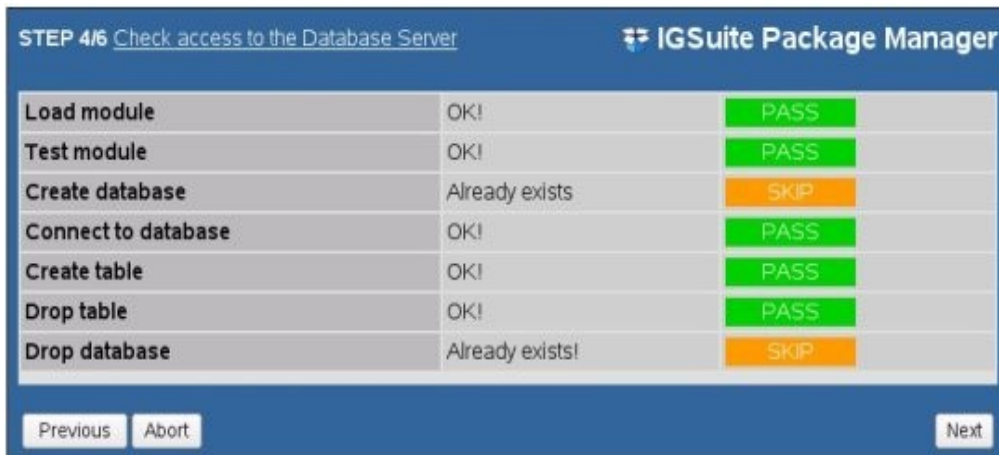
STEP 4/6 Check access to the Database Server

IGSuite Package Manager

| | | |
|---|---|---|
| Load module | OK! | PASS |
| Test module | OK! | PASS |
| Create database | Already exists | SKIP |
| Connect to database | OK! | PASS |
| Create table | OK! | PASS |
| Drop table | OK! | PASS |
| Drop database | Already exists! | SKIP |

Previous Abort Next